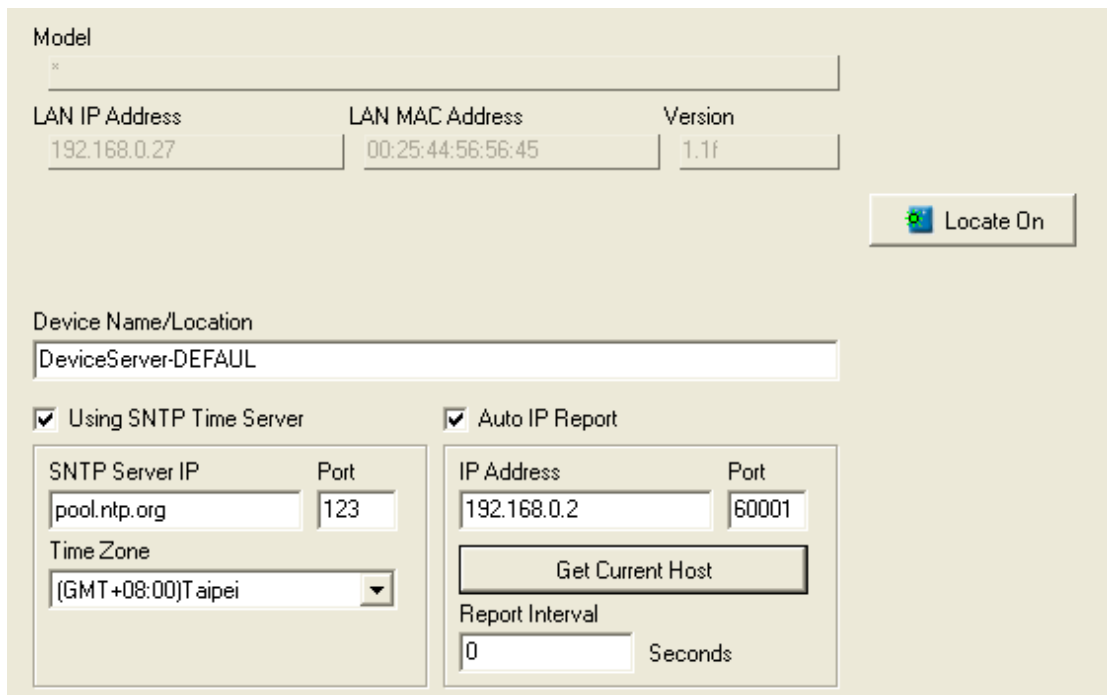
Model

×

LAN IP Address
192.168.0.27

LAN MAC Address
00:25:44:56:56:45

Version
1.1f

Locate On

Device Name/Location
DeviceServer-DEFAUL

Using SNTP Time Server

SNTP Server IP
pool.ntp.org

Port
123

Time Zone
(GMT+08:00)Taipei

Auto IP Report

IP Address
192.168.0.2

Port
60001

Get Current Host

Report Interval
0

Seconds